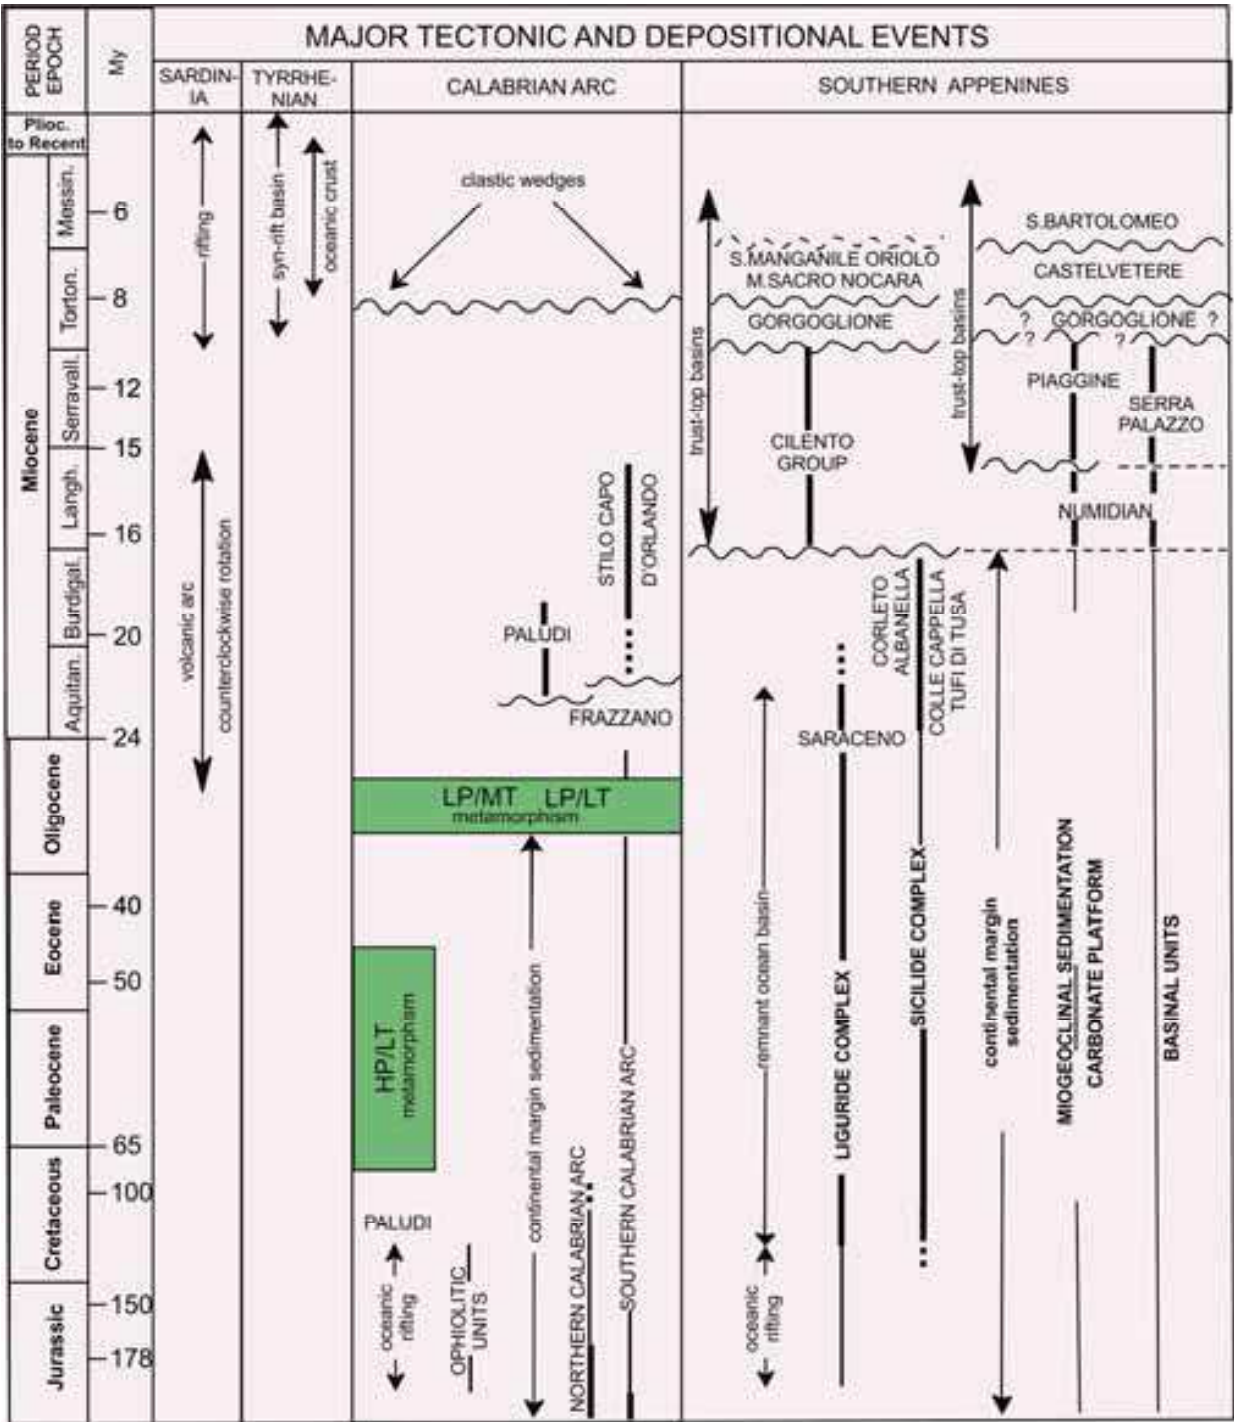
| PERIOD EPOCH | My | MAJOR TECTONIC AND DEPOSITIONAL EVENTS | | | |
|---|---|---|---|---|---|
| | | SARDINIA | TYRRHENIAN | CALABRIAN ARC | SOUTHERN APPENINES |

Plioc. to Recent
Miocene
Messin.
Torton.
Serravall.
Langh.
Burdigal.
Aquitan.
Oligocene
Eocene
Paleocene
Cretaceous
Jurassic

6
8
12
15
16
20
24
40
50
65
100
150
178

rifting
volcanic arc
counterclockwise rotation

syn-rift basin
oceanic crust

clastic wedges
PALUDI
STILO CAPO D'ORLANDO
FRAZZANO
LP/MT LP/LT
metamorphism
HP/LT metamorphism
continental margin sedimentation
PALUDI
oceanic rifting
OPHIOLITIC UNITS
NORTHERN CALABRIAN ARC
SOUTHERN CALABRIAN ARC

trust-top basins
S.MANGANILE ORIOLO
M.SACRO NOCARA
GORGOGLIONE
CILENTO GROUP
CORLETO ALBANELLA
COLLE CAPPELLA TUFI DI TUSA
SARACENO
remnant ocean basin
oceanic rifting
LIGURIDE COMPLEX
SICILIDE COMPLEX
trust-top basins
S.BARTOLOMEO
CASTELVETERE
? GORGOGLIONE ?
? ?
PIAGGINE
SERRA PALAZZO
NUMIDIAN
continental margin sedimentation
MIOGEOCLINAL SEDIMENTATION
CARBONATE PLATFORM
BASINAL UNITS